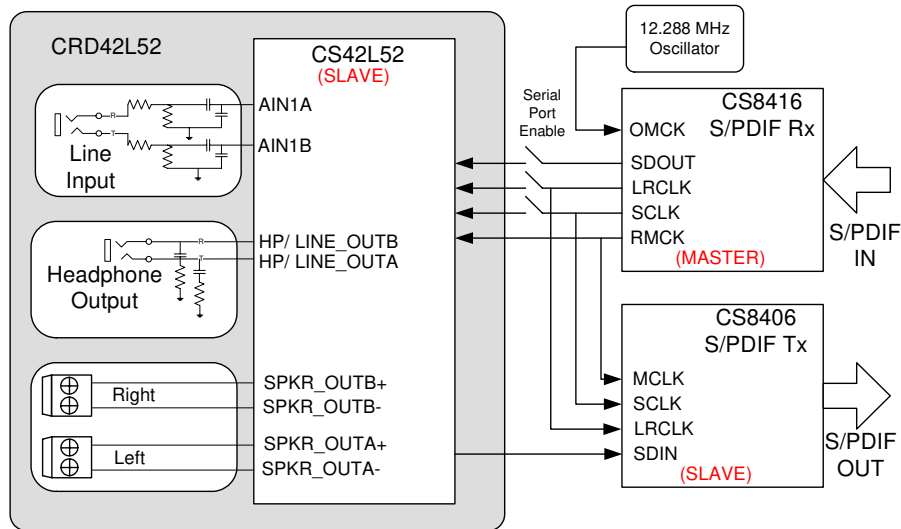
CRD42L52

CS42L52
(SLAVE)

R
T
Line Input

AIN1A
AIN1B

R
T
Headphone Output

HP/ LINE_OUTB
HP/ LINE_OUTA

Right
Left

SPKR_OUTB+
SPKR_OUTB-
SPKR_OUTA+
SPKR_OUTA-

12.288 MHz Oscillator

Serial Port Enable

CS8416
S/PDIF Rx
OMCK
SDOUT
LRCLK
SCLK
RMCK
(MASTER)

S/PDIF IN

CS8406
S/PDIF Tx
MCLK
SCLK
LRCLK
SDIN
(SLAVE)

S/PDIF OUT